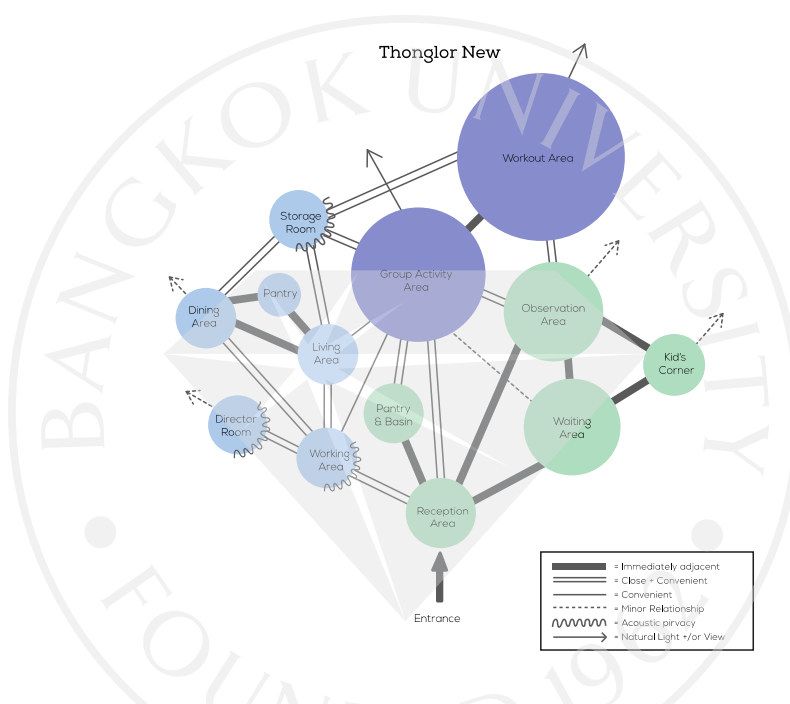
Thonglor New

Workout Area

Storage Room

Group Activity Area

Pantry

Dining Area

Living Area

Observation Area

Kid's Corner

Pantry & Basin

Director Room

Working Area

Waiting Area

Reception Area

Entrance

= Immediately adjacent
= Close + Convenient
= Convenient
= Minor Relationship
= Acoustic pirvacy
= Natural Light +/or View

BANGKOK UNIVERSITY
FOUNDED 1962